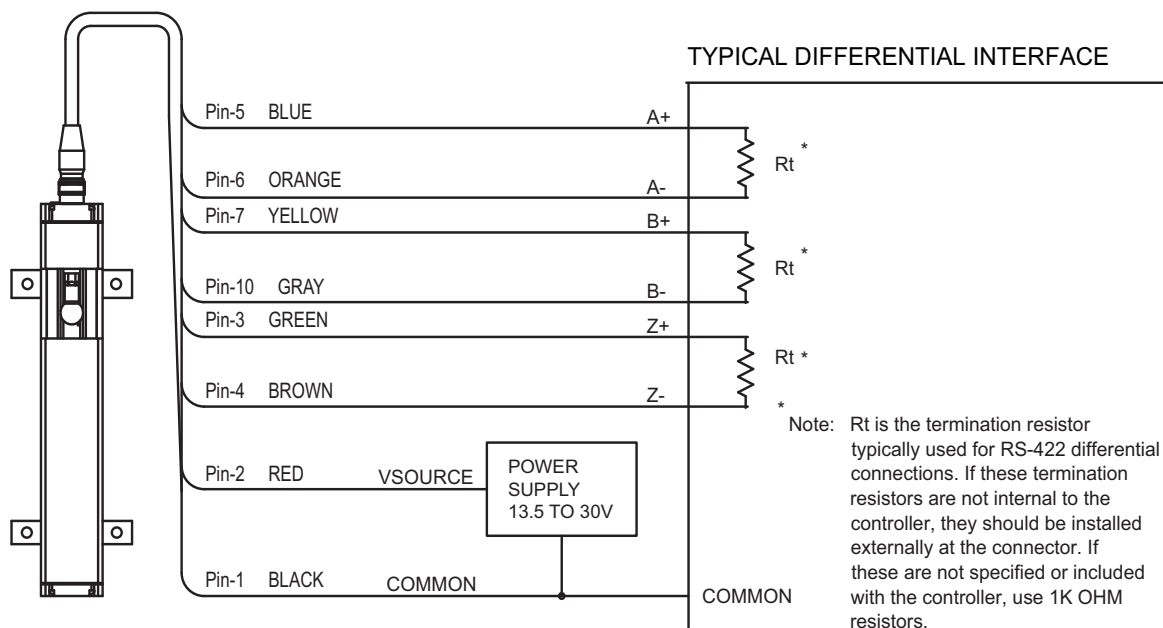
TYPICAL DIFFERENTIAL INTERFACE

Pin-5 BLUE
A+
Rt *
Pin-6 ORANGE
A-
Pin-7 YELLOW
B+
Rt *
Pin-10 GRAY
B-
Pin-3 GREEN
Z+
Rt *
Pin-4 BROWN
Z-

* Note: Rt is the termination resistor typically used for RS-422 differential connections. If these termination resistors are not internal to the controller, they should be installed externally at the connector. If these are not specified or included with the controller, use 1K OHM resistors.

Pin-2 RED
VSOURCE
POWER SUPPLY 13.5 TO 30V
Pin-1 BLACK
COMMON
COMMON